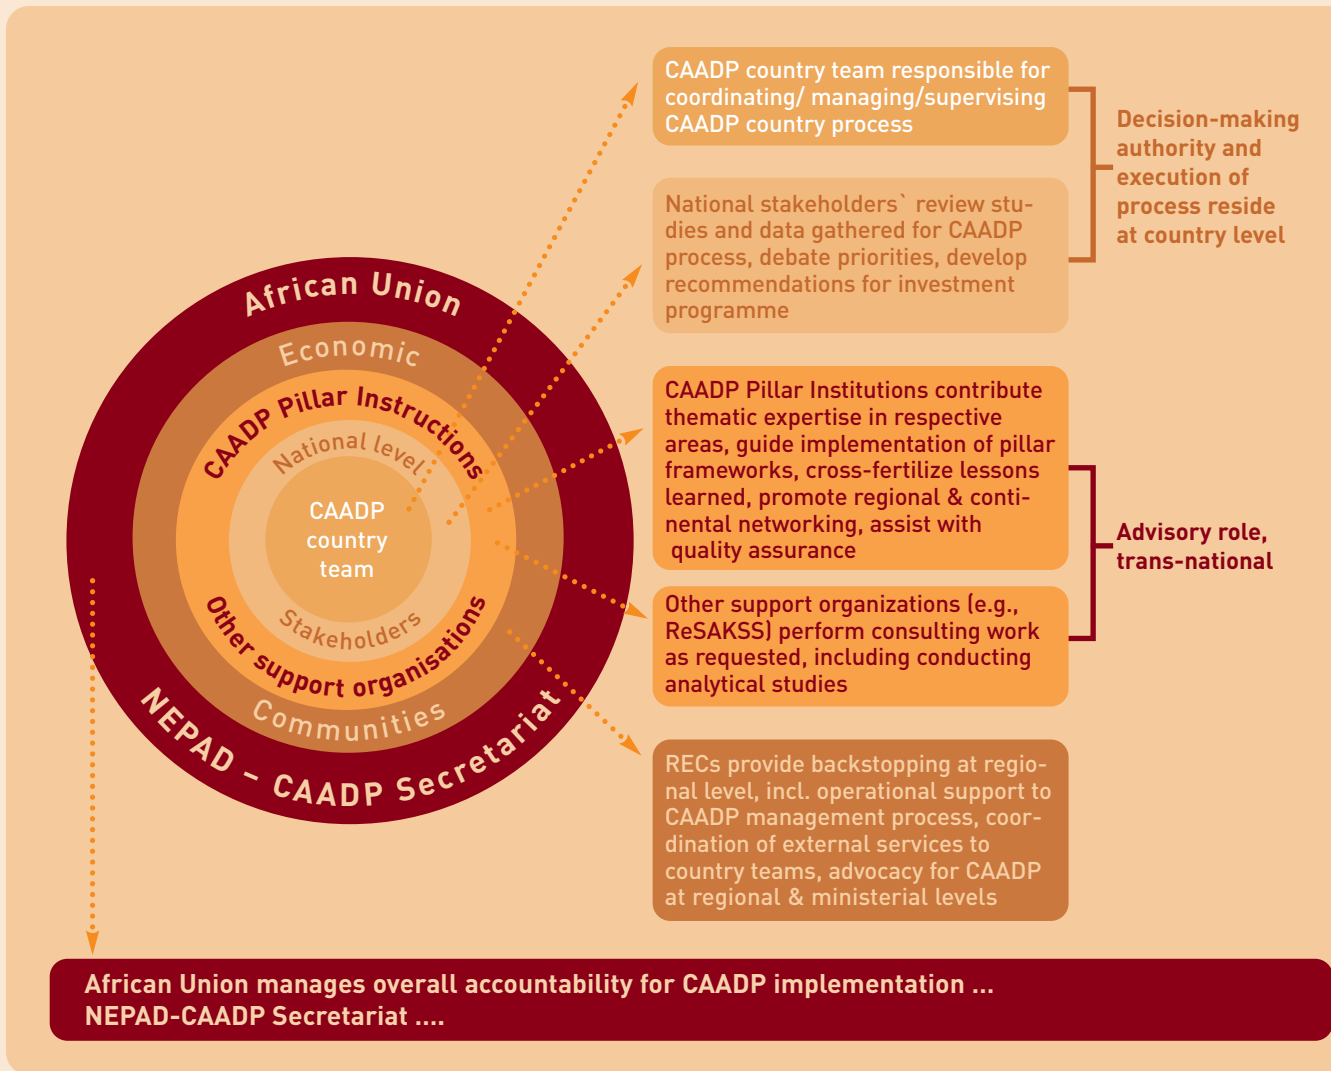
African Union

Economic

CAADP Pillar Instructions

National level

CAADP country team

Stakeholders

Other support organisations

Communities

NEPAD – CAADP Secretariat

CAADP country team responsible for coordinating/ managing/supervising CAADP country process

National stakeholders` review studies and data gathered for CAADP process, debate priorities, develop recommendations for investment programme

Decision-making authority and execution of process reside at country level

CAADP Pillar Institutions contribute thematic expertise in respective areas, guide implementation of pillar frameworks, cross-fertilize lessons learned, promote regional & continental networking, assist with quality assurance

Other support organizations (e.g., ReSAKSS) perform consulting work as requested, including conducting analytical studies

Advisory role, trans-national

RECs provide backstopping at regional level, incl. operational support to CAADP management process, coordination of external services to country teams, advocacy for CAADP at regional & ministerial levels

African Union manages overall accountability for CAADP implementation ...
NEPAD-CAADP Secretariat ....